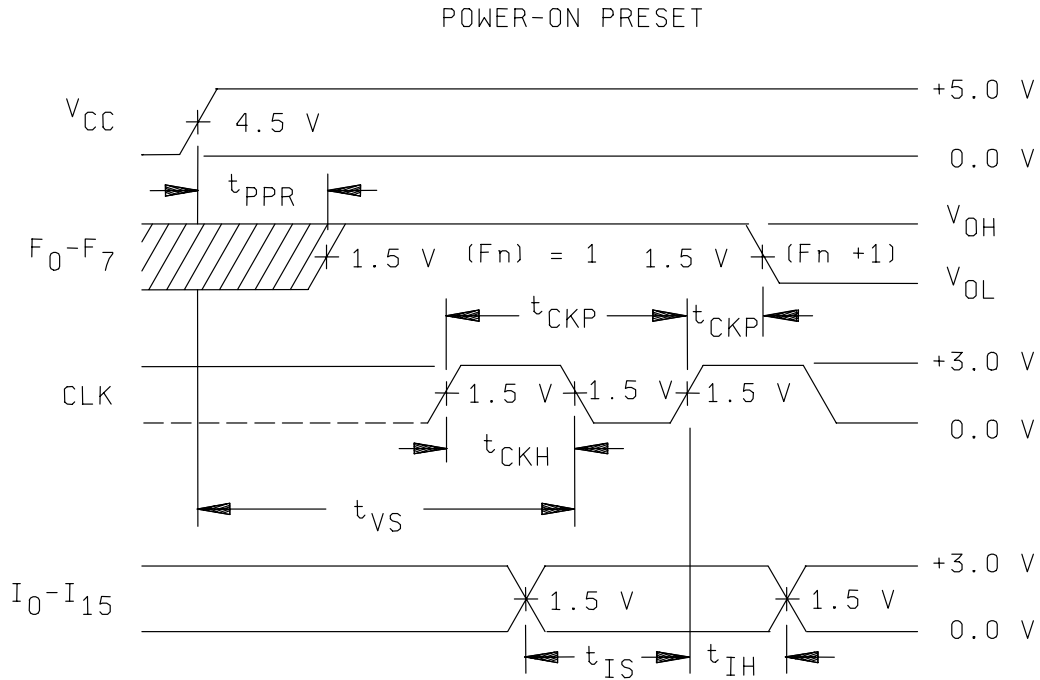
POWER-ON PRESET

$V_{CC}$

4.5 V

+5.0 V

0.0 V

$t_{PPR}$

$F_0$-$F_7$

1.5 V (Fn) = 1 1.5 V (Fn +1)

$V_{OH}$

$V_{OL}$

$t_{CKP}$ $t_{CKP}$

CLK

1.5 V 1.5 V 1.5 V

+3.0 V

0.0 V

$t_{CKH}$

$t_{VS}$

$I_0$-$I_{15}$

1.5 V 1.5 V

+3.0 V

0.0 V

$t_{IS}$ $t_{IH}$